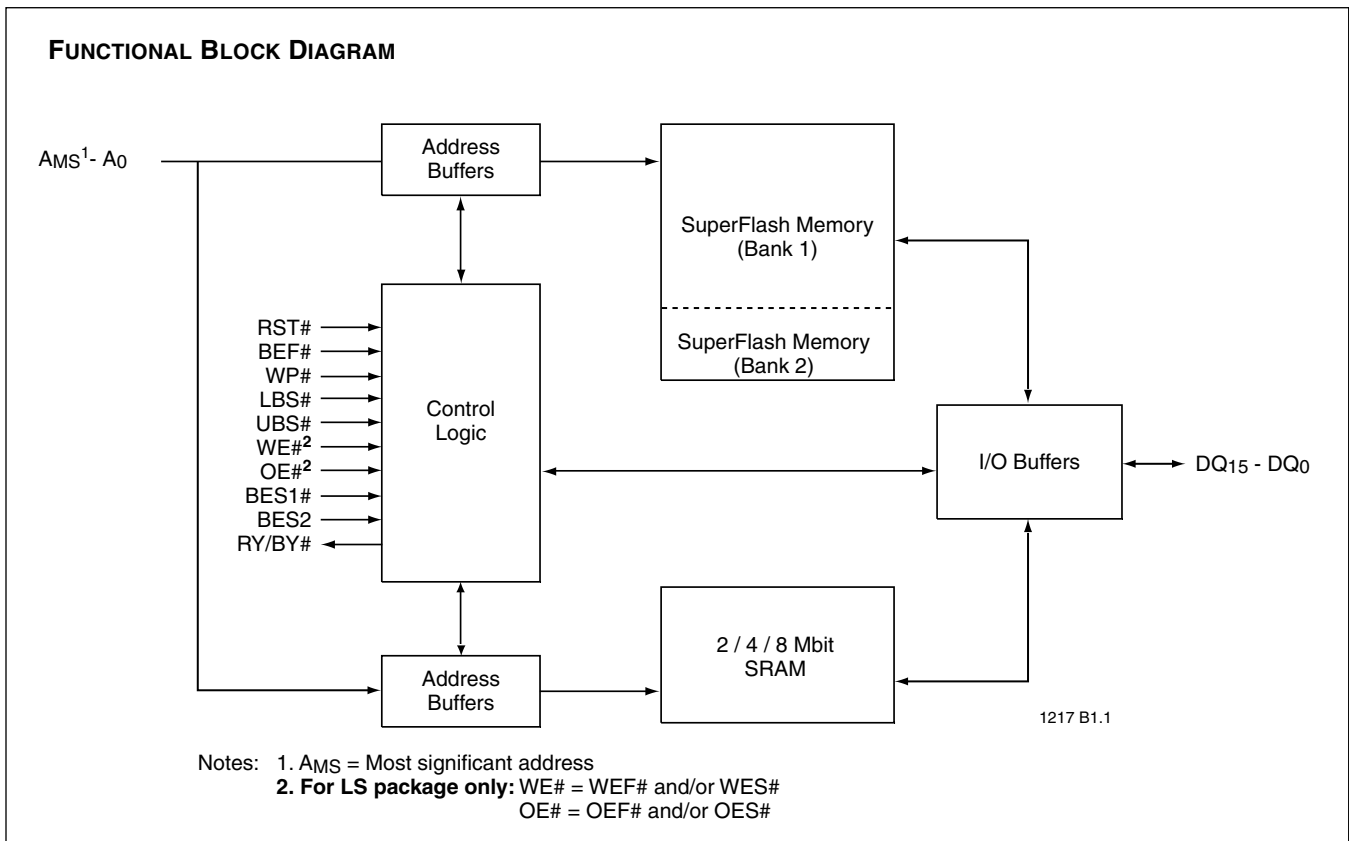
FUNCTIONAL BLOCK DIAGRAM

$A_{MS}^1$- $A_0$

Address Buffers

SuperFlash Memory (Bank 1)

SuperFlash Memory (Bank 2)

RST#
BEF#
WP#
LBS#
UBS#
WE#$^2$
OE#$^2$
BES1#
BES2
RY/BY#

Control Logic

I/O Buffers

$DQ_{15}$ - $DQ_0$

Address Buffers

2 / 4 / 8 Mbit SRAM

1217 B1.1

Notes: 1. $A_{MS}$ = Most significant address
2. For LS package only: WE# = WEF# and/or WES#
OE# = OEF# and/or OES#